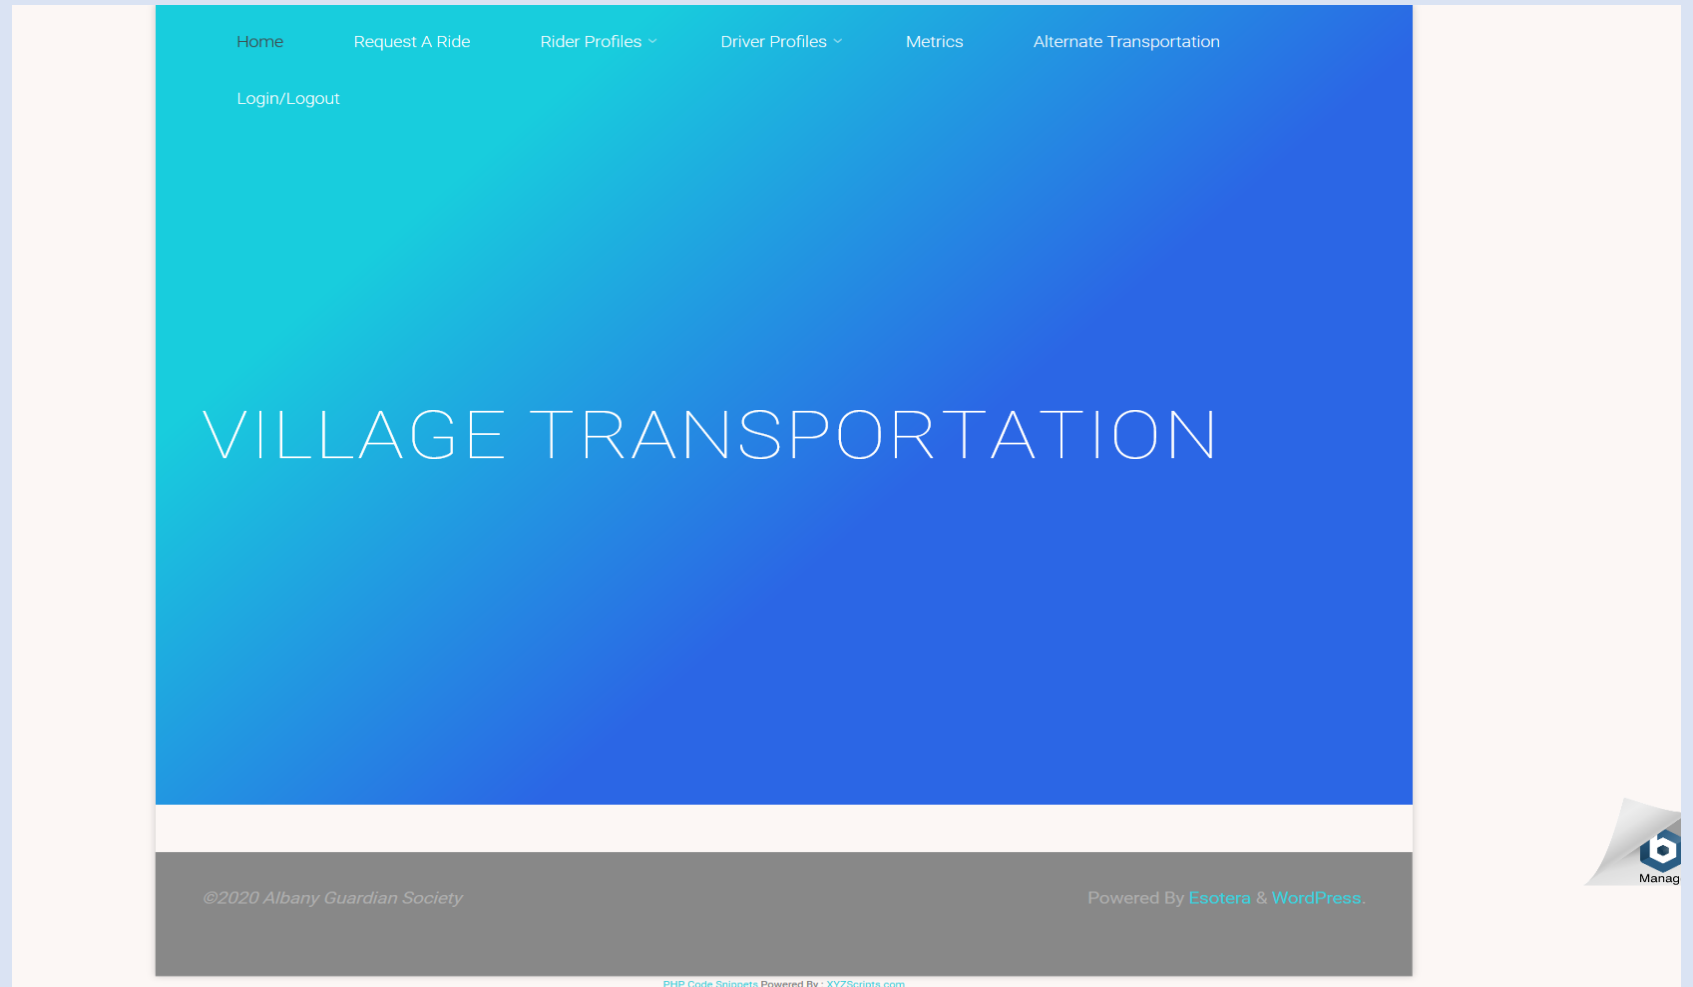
Home Request A Ride Rider Profiles Driver Profiles Metrics Alternate Transportation

Login/Logout

VILLAGE TRANSPORTATION

©2020 Albany Guardian Society

Powered By Esotera & WordPress.

Manag

PHP Code Snippets Powered By : XYZScripts.com